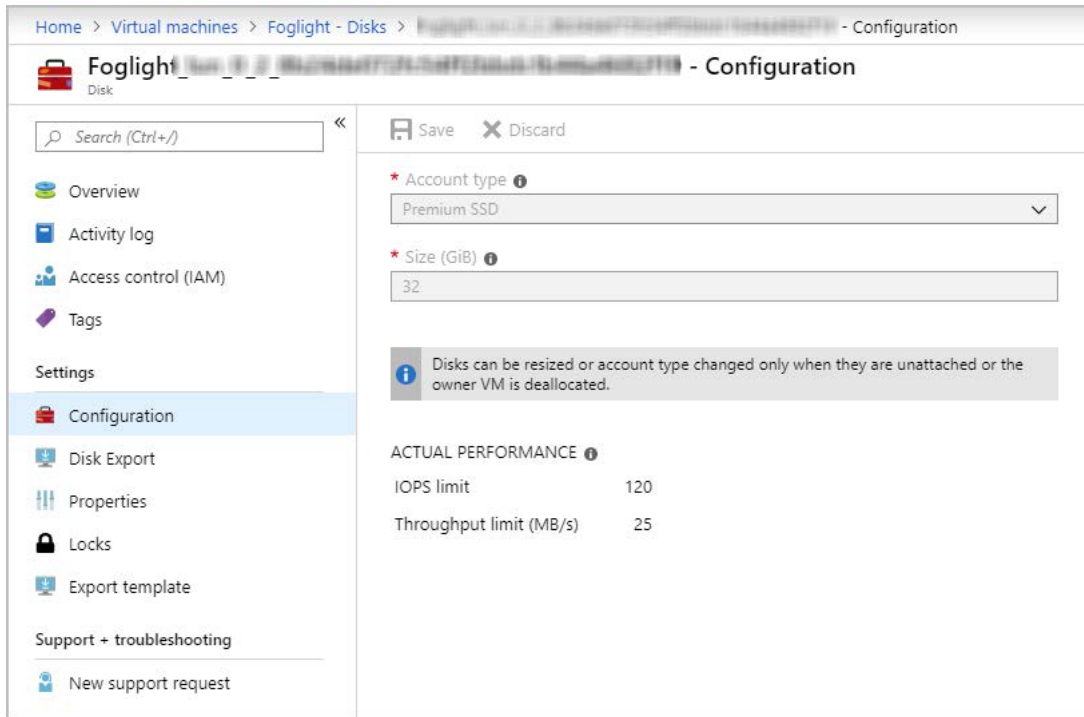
Home > Virtual machines > Foglight - Disks > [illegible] - Configuration

Foglight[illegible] - Configuration
Disk

Search (Ctrl+/)

«

Overview

Activity log

Access control (IAM)

Tags

Settings

Configuration

Disk Export

Properties

Locks

Export template

Support + troubleshooting

New support request

Save Discard

* Account type

Premium SSD

* Size (GiB)

32

Disks can be resized or account type changed only when they are unattached or the owner VM is deallocated.

ACTUAL PERFORMANCE

| IOPS limit | 120 |
|---|---|
| Throughput limit (MB/s) | 25 |